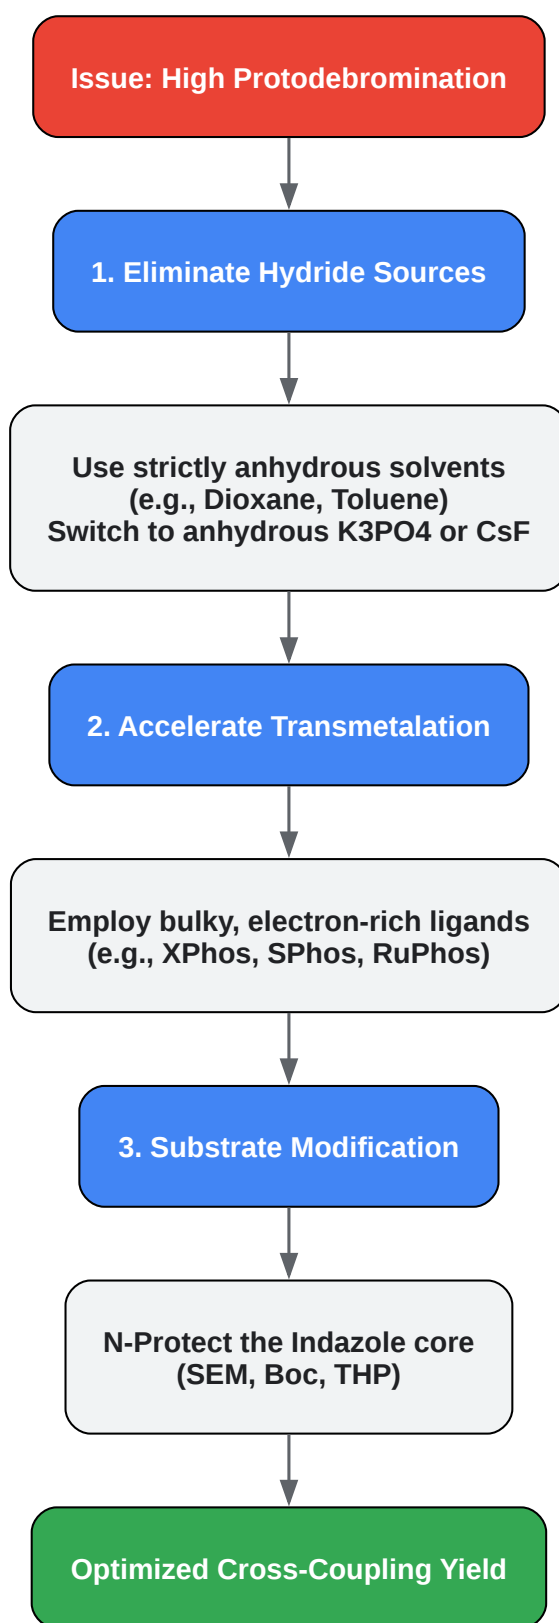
Issue: High Protodebromination

1. Eliminate Hydride Sources

Use strictly anhydrous solvents
(e.g., Dioxane, Toluene)
Switch to anhydrous K3PO4 or CsF

2. Accelerate Transmetalation

Employ bulky, electron-rich ligands
(e.g., XPhos, SPhos, RuPhos)

3. Substrate Modification

N-Protect the Indazole core
(SEM, Boc, THP)

Optimized Cross-Coupling Yield